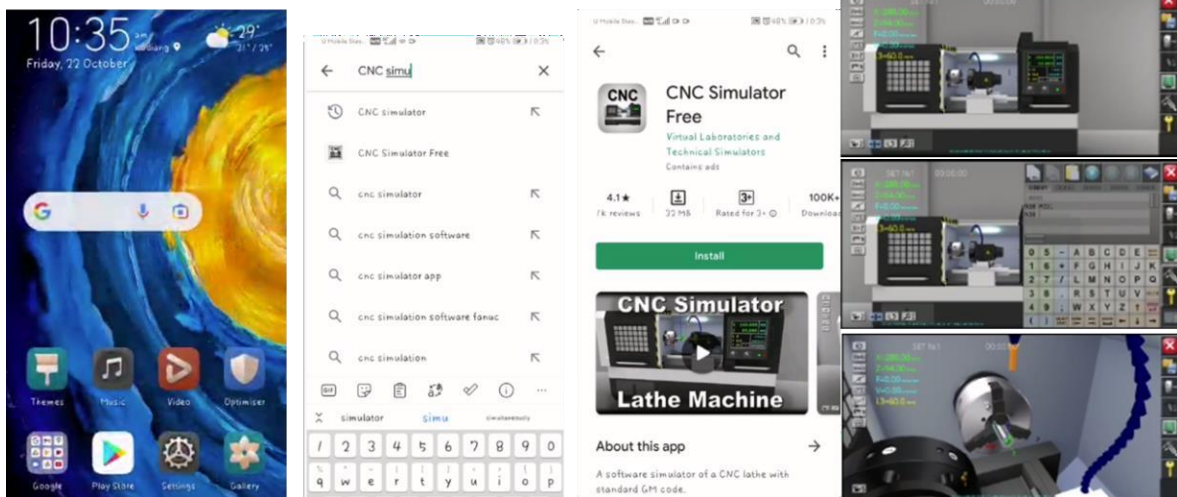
10:35
Friday, 22 October
29°
Themes
Music
Video
Optimiser
Google
Play Store
Settings
Gallery

CNC simu
CNC simulator
CNC Simulator Free
cnc simulator
cnc simulation software
cnc simulator app
cnc simulation software fanuc
cnc simulation
simulator
simu
1 2 3 4 5 6 7 8 9 0
q w e r t y u i o p

CNC
CNC Simulator Free
Virtual Laboratories and Technical Simulators
Contains ads
4.1★
1K reviews
22 MB
3+
Rated for 3+
100K+
Download
Install
CNC Simulator
Lathe Machine
About this app
A software simulator of a CNC lathe with standard GM code.

SET №1
00:00:00
0 5 A B C D E
1 6 F G H I J
2 7 L M N O P Q
3 8 R S T U V
4 9 W X Y Z